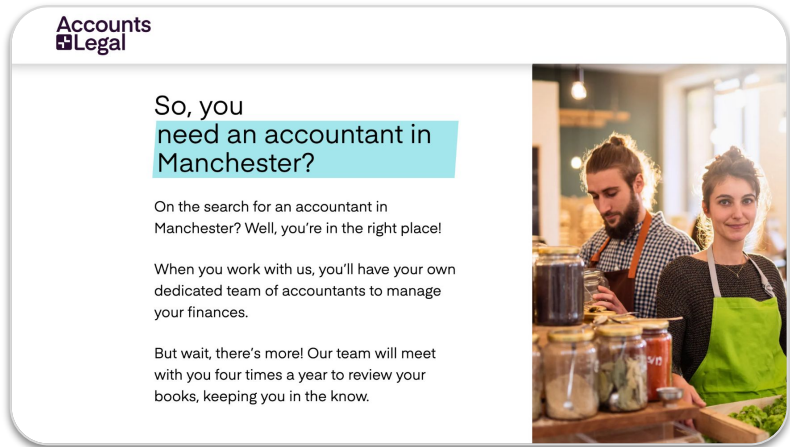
Accounts
Legal

So, you
need an accountant in Manchester?

On the search for an accountant in Manchester? Well, you're in the right place!

When you work with us, you'll have your own dedicated team of accountants to manage your finances.

But wait, there's more! Our team will meet with you four times a year to review your books, keeping you in the know.